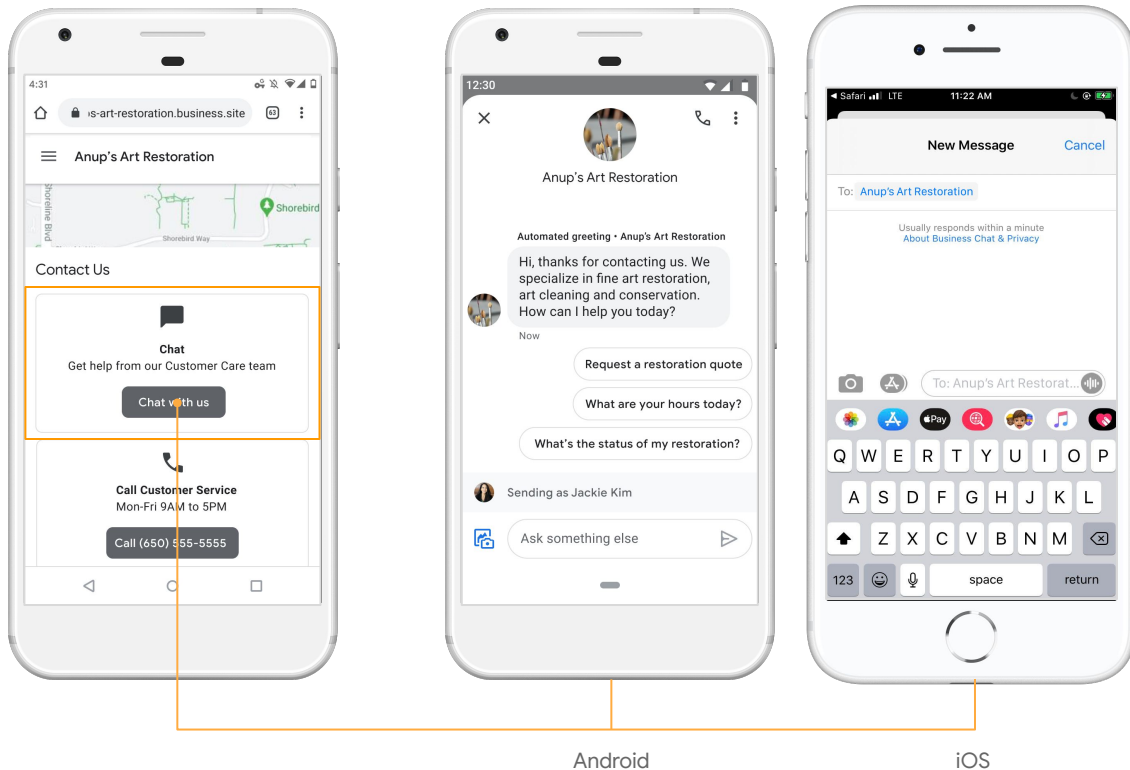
4:31

›s-art-restoration.business.site 63

Anup's Art Restoration

Shoreline Blvd
Shorebird
Shorebird Way

Contact Us

Chat
Get help from our Customer Care team
Chat with us

Call Customer Service
Mon-Fri 9AM to 5PM
Call (650) 555-5555

12:30

Anup's Art Restoration

Automated greeting • Anup's Art Restoration
Hi, thanks for contacting us. We specialize in fine art restoration, art cleaning and conservation. How can I help you today?
Now

Request a restoration quote
What are your hours today?
What's the status of my restoration?

Sending as Jackie Kim

Ask something else

◀ Safari LTE 11:22 AM

New Message Cancel

To: Anup's Art Restoration

Usually responds within a minute
About Business Chat & Privacy

To: Anup's Art Restorat...

Q W E R T Y U I O P
A S D F G H J K L
Z X C V B N M
123 space return

Android

iOS